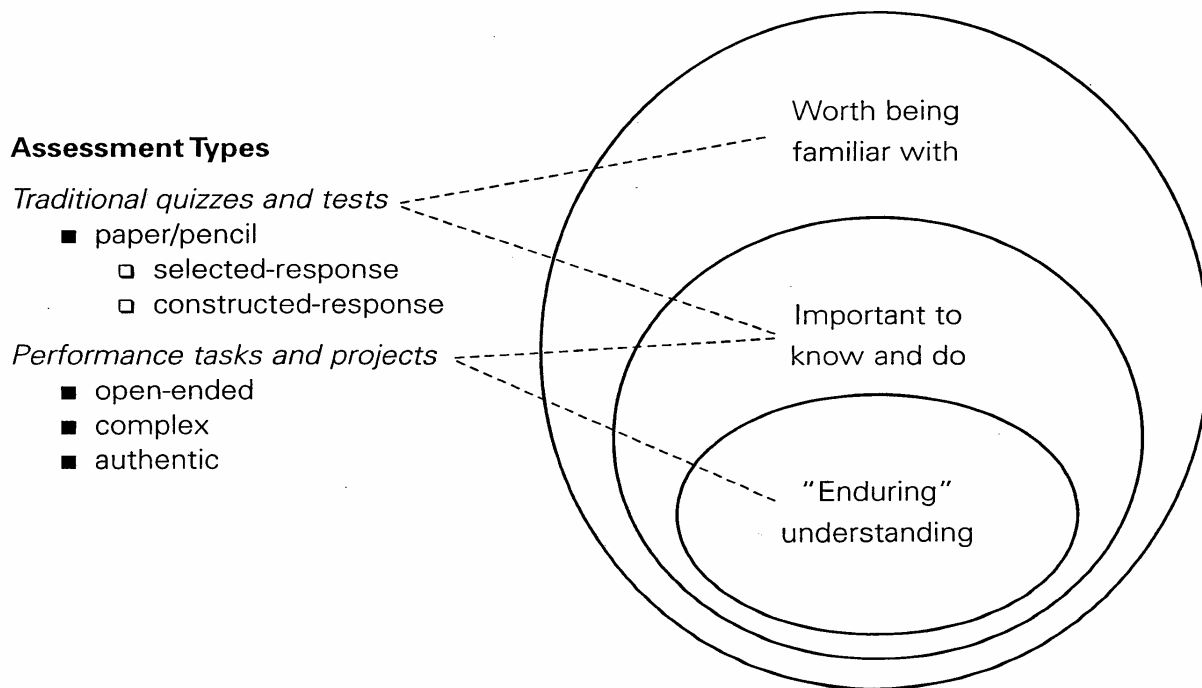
**Assessment Types**

*Traditional quizzes and tests*
- paper/pencil
  - selected-response
  - constructed-response

*Performance tasks and projects*
- open-ended
- complex
- authentic

Worth being familiar with

Important to know and do

"Enduring" understanding